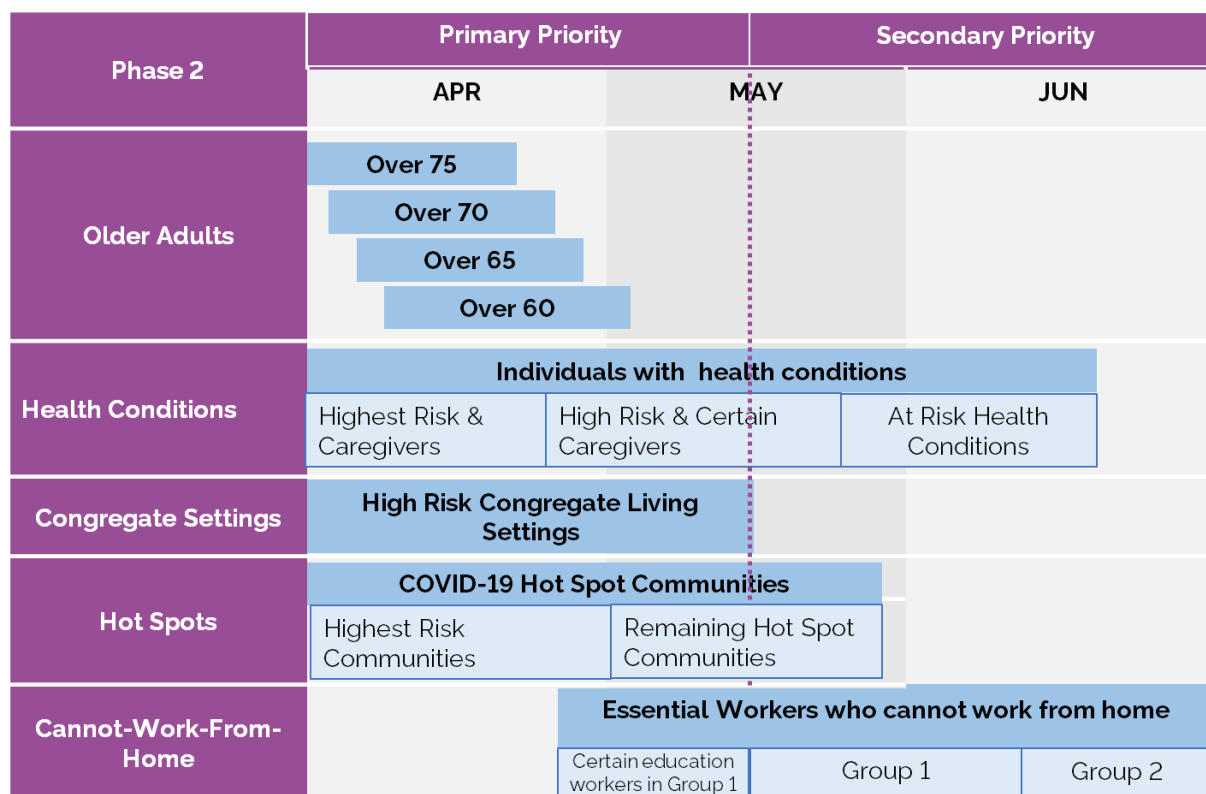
Phase 2

Primary Priority

Secondary Priority

APR

MAY

JUN

Older Adults

Over 75

Over 70

Over 65

Over 60

Health Conditions

Individuals with health conditions

Highest Risk & Caregivers

High Risk & Certain Caregivers

At Risk Health Conditions

Congregate Settings

High Risk Congregate Living Settings

Hot Spots

COVID-19 Hot Spot Communities

Highest Risk Communities

Remaining Hot Spot Communities

Cannot-Work-From-Home

Essential Workers who cannot work from home

Certain education workers in Group 1

Group 1

Group 2